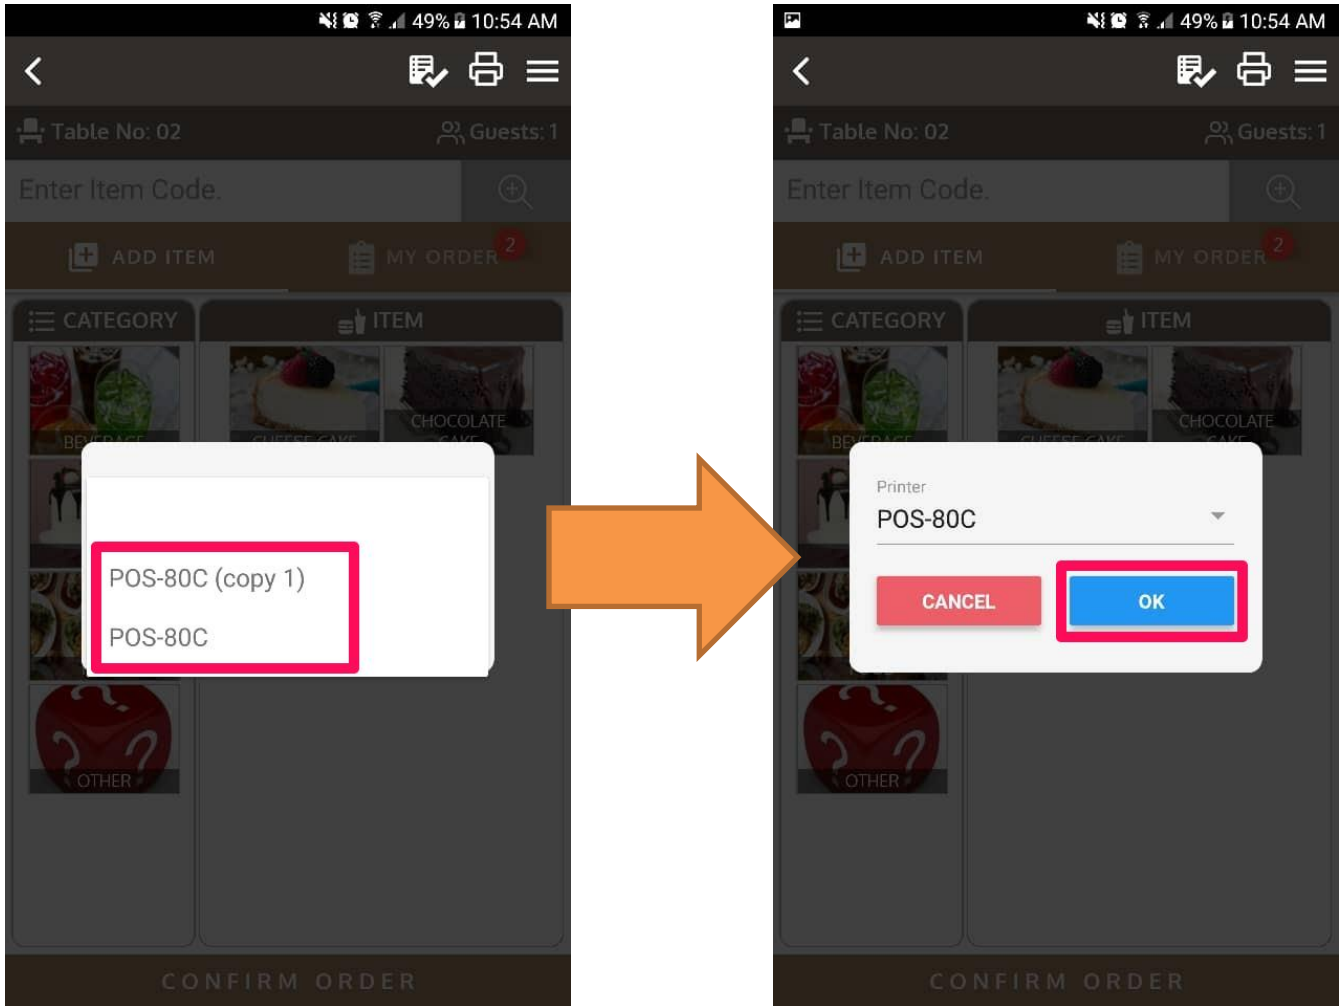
49% 10:54 AM

Table No: 02
Guests: 1

Enter Item Code.

ADD ITEM
MY ORDER 2

CATEGORY
ITEM

BEVERAGE
CHEESE CAKE
CHOCOLATE CAKE

POS-80C (copy 1)
POS-80C

OTHER

CONFIRM ORDER

49% 10:54 AM

Table No: 02
Guests: 1

Enter Item Code.

ADD ITEM
MY ORDER 2

CATEGORY
ITEM

BEVERAGE
CHEESE CAKE
CHOCOLATE CAKE

Printer
POS-80C

CANCEL
OK

OTHER

CONFIRM ORDER